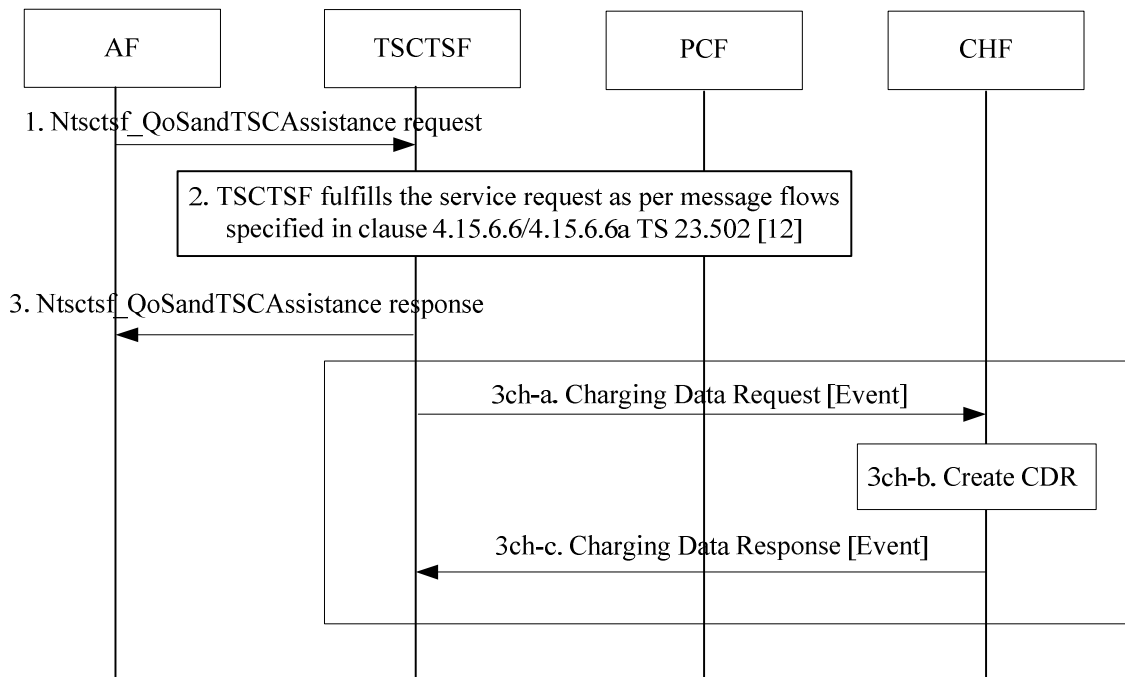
AF

TSCTSF

PCF

CHF

1. Ntsctsf_QoSandTSCAssistance request

2. TSCTSF fulfills the service request as per message flows specified in clause 4.15.6.6/4.15.6.6a TS 23.502 [12]

3. Ntsctsf_QoSandTSCAssistance response

3ch-a. Charging Data Request [Event]

3ch-b. Create CDR

3ch-c. Charging Data Response [Event]